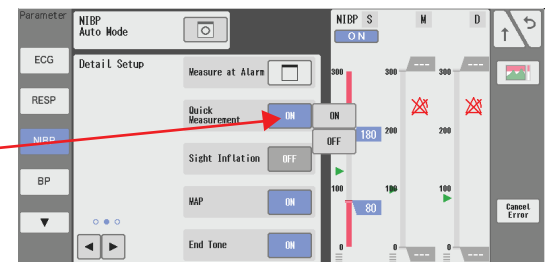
Parameter
NIBP
Auto Mode
ECG
RESP
NIBP
BP
▼
Detail Setup
Measure at Alarm
Quick Measurement
ON
ON
OFF
Sight Inflation
OFF
MAP
ON
End Tone
ON
NIBP S
ON
M
D
300
300
300
---
---
180
200
200
100
100
100
80
0
0
0
---
---
Cancel Error